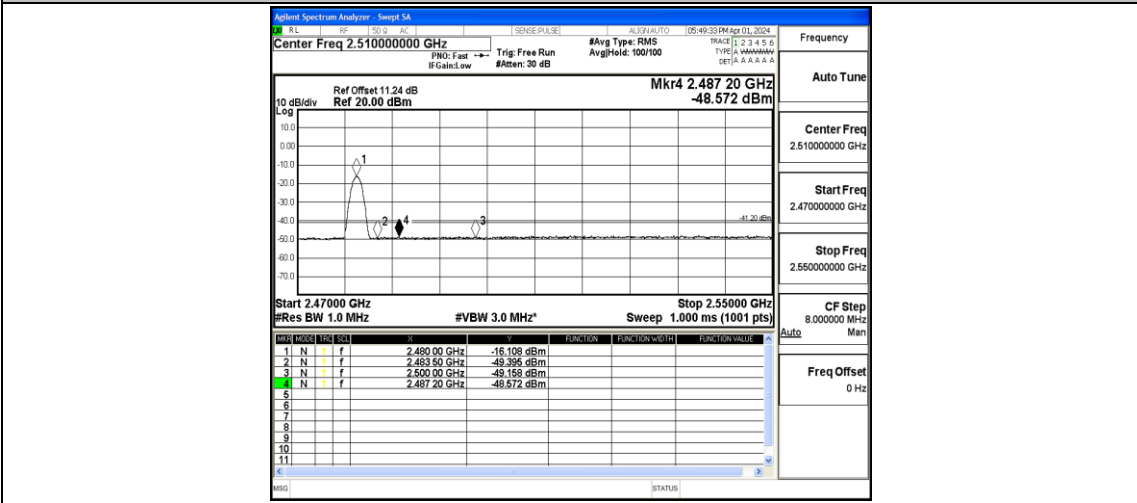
Agilent Spectrum Analyzer - Swept SA

RL RF 50 Ω AC SENSE:PULSE ALIGN AUTO 05:49:33 PM Apr 01, 2024

Center Freq 2.510000000 GHz

PNO: Fast Trig: Free Run
IFGain:Low #Atten: 30 dB

#Avg Type: RMS
Avg|Hold: 100/100

TRACE 1 2 3 4 5 6
TYPE A WWWWW
DET A A A A A A

Frequency

Auto Tune

Ref Offset 11.24 dB
10 dB/div Ref 20.00 dBm
Log

Mkr4 2.487 20 GHz
-48.572 dBm

10.0
0.00
-10.0
-20.0
-30.0
-40.0
-50.0
-60.0
-70.0

1
2
4
3
-41.20 dBm

Start 2.47000 GHz
#Res BW 1.0 MHz

#VBW 3.0 MHz*

Stop 2.55000 GHz
Sweep 1.000 ms (1001 pts)

Center Freq
2.510000000 GHz

Start Freq
2.470000000 GHz

Stop Freq
2.550000000 GHz

CF Step
8.000000 MHz
Auto Man

Freq Offset
0 Hz

| MKR | MODE | TRC | SCL | X | Y | FUNCTION | FUNCTION WIDTH | FUNCTION VALUE |
|---|---|---|---|---|---|---|---|---|
| 1 | N | 1 | f | 2.480 00 GHz | -16.108 dBm | | | |
| 2 | N | 1 | f | 2.483 50 GHz | -49.396 dBm | | | |
| 3 | N | 1 | f | 2.500 00 GHz | -49.158 dBm | | | |
| 4 | N | 1 | f | 2.487 20 GHz | -48.572 dBm | | | |
| 5 | | | | | | | | |
| 6 | | | | | | | | |
| 7 | | | | | | | | |
| 8 | | | | | | | | |
| 9 | | | | | | | | |
| 10 | | | | | | | | |
| 11 | | | | | | | | |

MSG STATUS